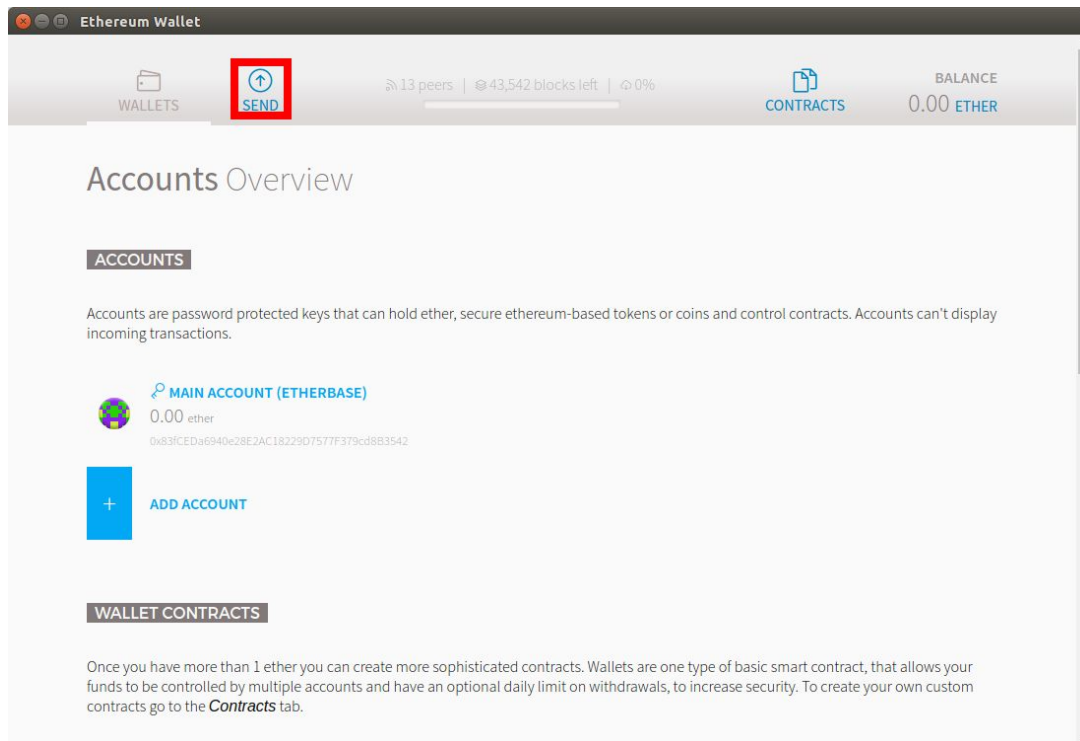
Ethereum Wallet

WALLETS

SEND

13 peers | 43,542 blocks left | 0%

CONTRACTS

BALANCE
0.00 ETHER

Accounts Overview

ACCOUNTS

Accounts are password protected keys that can hold ether, secure ethereum-based tokens or coins and control contracts. Accounts can't display incoming transactions.

MAIN ACCOUNT (ETHERBASE)
0.00 ether
0x83fCEDa6940e28E2AC18229D7577F379cd8B3542

+

ADD ACCOUNT

WALLET CONTRACTS

Once you have more than 1 ether you can create more sophisticated contracts. Wallets are one type of basic smart contract, that allows your funds to be controlled by multiple accounts and have an optional daily limit on withdrawals, to increase security. To create your own custom contracts go to the Contracts tab.